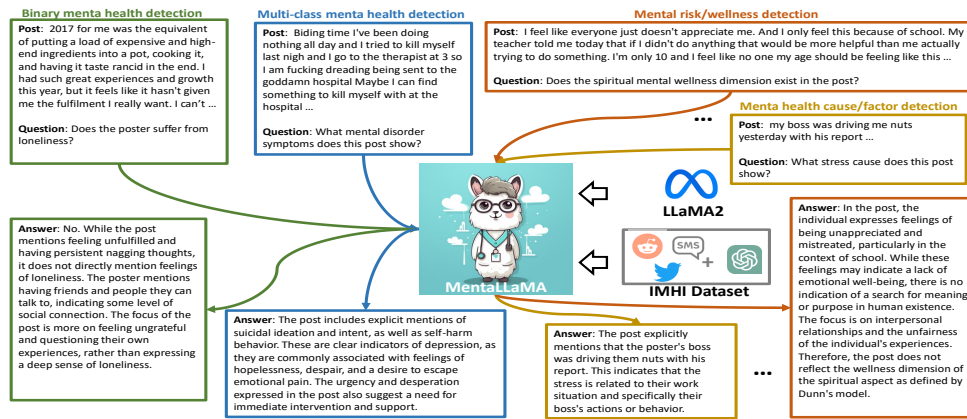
Binary menta health detection

Post: 2017 for me was the equivalent of putting a load of expensive and high-end ingredients into a pot, cooking it, and having it taste rancid in the end. I had such great experiences and growth this year, but it feels like it hasn't given me the fulfilment I really want. I can't ...

Question: Does the poster suffer from loneliness?

Multi-class menta health detection

Post: Biding time I've been doing nothing all day and I tried to kill myself last nigh and I go to the therapist at 3 so I am fucking dreading being sent to the goddamn hospital Maybe I can find something to kill myself with at the hospital ...

Question: What mental disorder symptoms does this post show?

Mental risk/wellness detection

Post: I feel like everyone just doesn't appreciate me. And I only feel this because of school. My teacher told me today that if I didn't do anything that would be more helpful than me actually trying to do something. I'm only 10 and I feel like no one my age should be feeling like this ...

Question: Does the spiritual mental wellness dimension exist in the post?

Menta health cause/factor detection

Post: my boss was driving me nuts yesterday with his report ...

Question: What stress cause does this post show?

...

LLaMA2

SMS

IMHI Dataset

MentaLLaMA

Answer: No. While the post mentions feeling unfulfilled and having persistent nagging thoughts, it does not directly mention feelings of loneliness. The poster mentions having friends and people they can talk to, indicating some level of social connection. The focus of the post is more on feeling ungrateful and questioning their own experiences, rather than expressing a deep sense of loneliness.

Answer: The post includes explicit mentions of suicidal ideation and intent, as well as self-harm behavior. These are clear indicators of depression, as they are commonly associated with feelings of hopelessness, despair, and a desire to escape emotional pain. The urgency and desperation expressed in the post also suggest a need for immediate intervention and support.

Answer: The post explicitly mentions that the poster's boss was driving them nuts with his report. This indicates that the stress is related to their work situation and specifically their boss's actions or behavior.

...

Answer: In the post, the individual expresses feelings of being unappreciated and mistreated, particularly in the context of school. While these feelings may indicate a lack of emotional well-being, there is no indication of a search for meaning or purpose in human existence. The focus is on interpersonal relationships and the unfairness of the individual's experiences. Therefore, the post does not reflect the wellness dimension of the spiritual aspect as defined by Dunn's model.